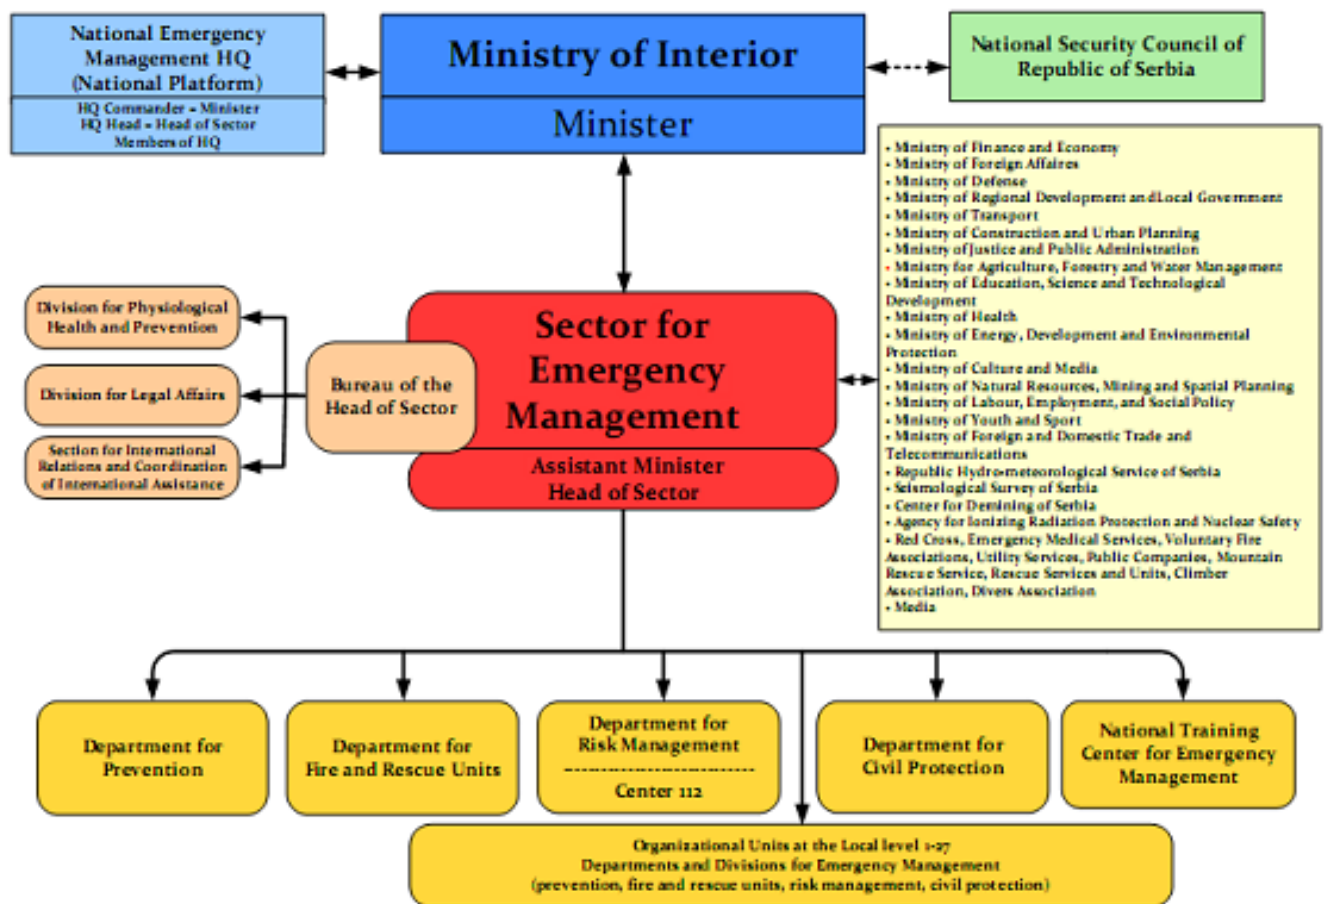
National Emergency Management HQ (National Platform)

HQ Commander = Minister
HQ Head = Head of Sector
Members of HQ

Ministry of Interior

Minister

National Security Council of Republic of Serbia

• Ministry of Finance and Economy
• Ministry of Foreign Affaires
• Ministry of Defense
• Ministry of Regional Development and Local Government
• Ministry of Transport
• Ministry of Construction and Urban Planning
• Ministry of Justice and Public Administration
• Ministry for Agriculture, Forestry and Water Management
• Ministry of Education, Science and Technological Development
• Ministry of Health
• Ministry of Energy, Development and Environmental Protection
• Ministry of Culture and Media
• Ministry of Natural Resources, Mining and Spatial Planning
• Ministry of Labour, Employment, and Social Policy
• Ministry of Youth and Sport
• Ministry of Foreign and Domestic Trade and Telecommunications
• Republic Hydro-meteorological Service of Serbia
• Seismological Survey of Serbia
• Center for Demining of Serbia
• Agency for Ionizing Radiation Protection and Nuclear Safety
• Red Cross, Emergency Medical Services, Voluntary Fire Associations, Utility Services, Public Companies, Mountain Rescue Service, Rescue Services and Units, Climber Association, Divers Association
• Media

Division for Physiological Health and Prevention

Division for Legal Affairs

Section for International Relations and Coordination of International Assistance

Bureau of the Head of Sector

Sector for Emergency Management

Assistant Minister
Head of Sector

Department for Prevention

Department for Fire and Rescue Units

Department for Risk Management

Center 112

Department for Civil Protection

National Training Center for Emergency Management

Organizational Units at the Local level 1-27
Departments and Divisions for Emergency Management
(prevention, fire and rescue units, risk management, civil protection)